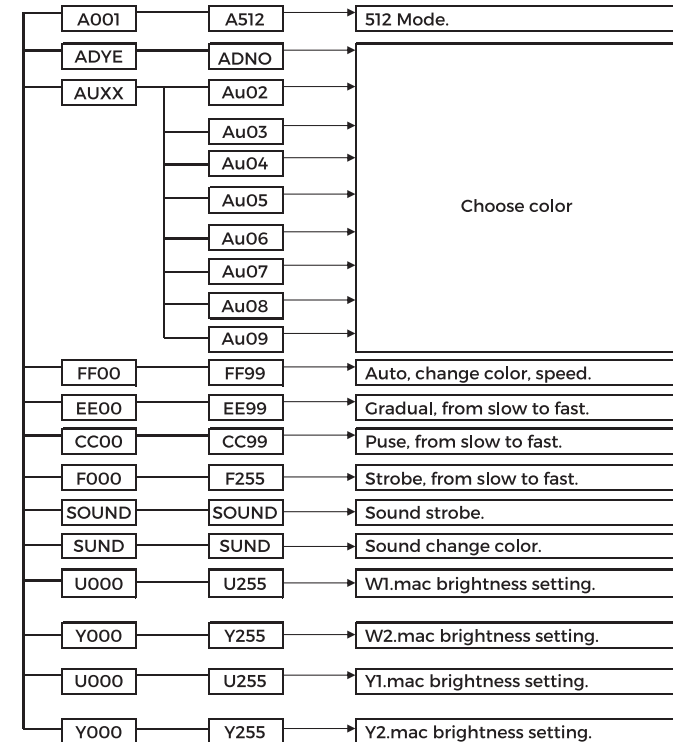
A001
A512
512 Mode.

ADYE
ADNO

AUXX
Au02
Au03
Au04
Au05
Au06
Au07
Au08
Au09
Choose color

FF00
FF99
Auto, change color, speed.

EE00
EE99
Gradual, from slow to fast.

CC00
CC99
Puse, from slow to fast.

F000
F255
Strobe, from slow to fast.

SOUND
SOUND
Sound strobe.

SUND
SUND
Sound change color.

U000
U255
W1.mac brightness setting.

Y000
Y255
W2.mac brightness setting.

U000
U255
Y1.mac brightness setting.

Y000
Y255
Y2.mac brightness setting.